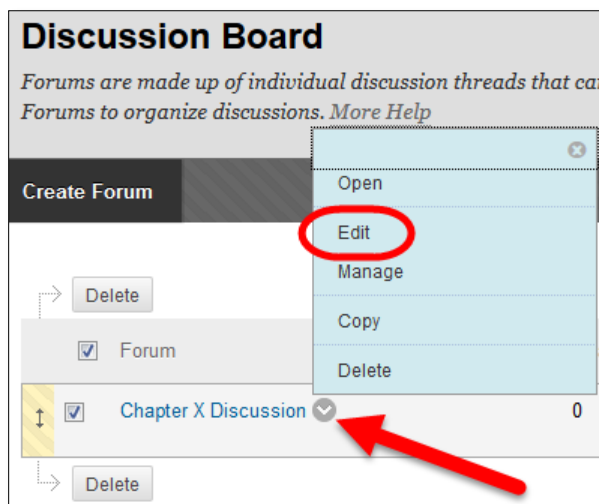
Discussion Board

Forums are made up of individual discussion threads that ca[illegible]
Forums to organize discussions. More Help

Create Forum

Open
Edit
Manage
Copy
Delete

Delete

Forum

Chapter X Discussion

0

Delete